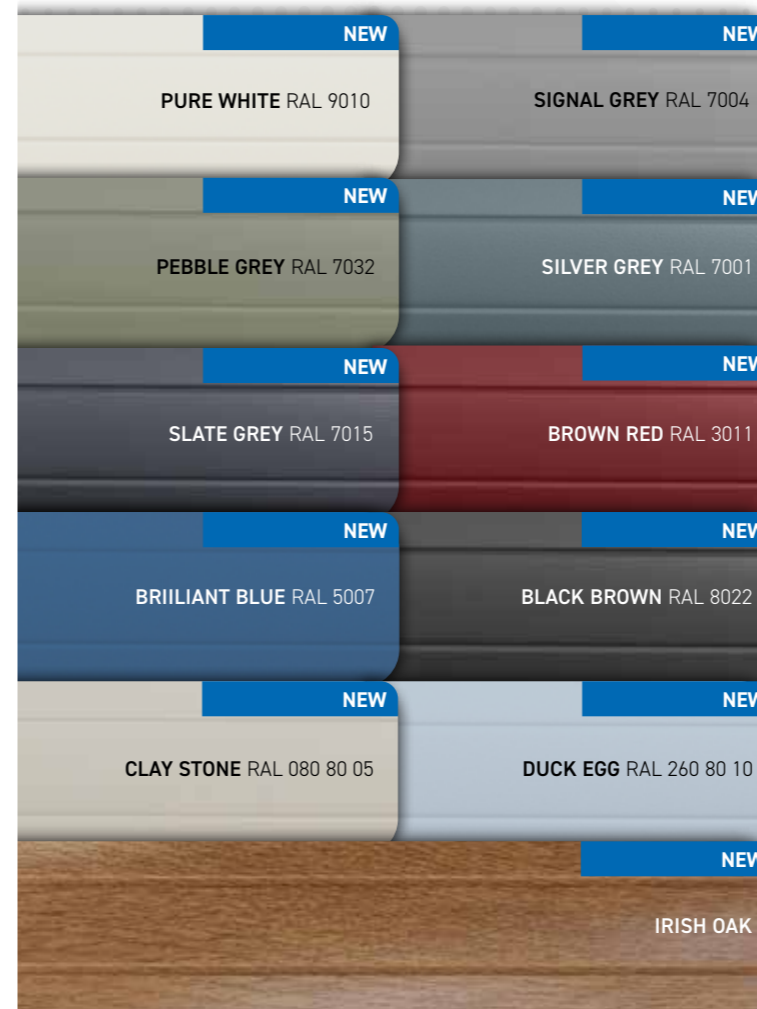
NEW
PURE WHITE RAL 9010

NEW
SIGNAL GREY RAL 7004

NEW
PEBBLE GREY RAL 7032

NEW
SILVER GREY RAL 7001

NEW
SLATE GREY RAL 7015

NEW
BROWN RED RAL 3011

NEW
BRIILIANT BLUE RAL 5007

NEW
BLACK BROWN RAL 8022

NEW
CLAY STONE RAL 080 80 05

NEW
DUCK EGG RAL 260 80 10

NEW
IRISH OAK